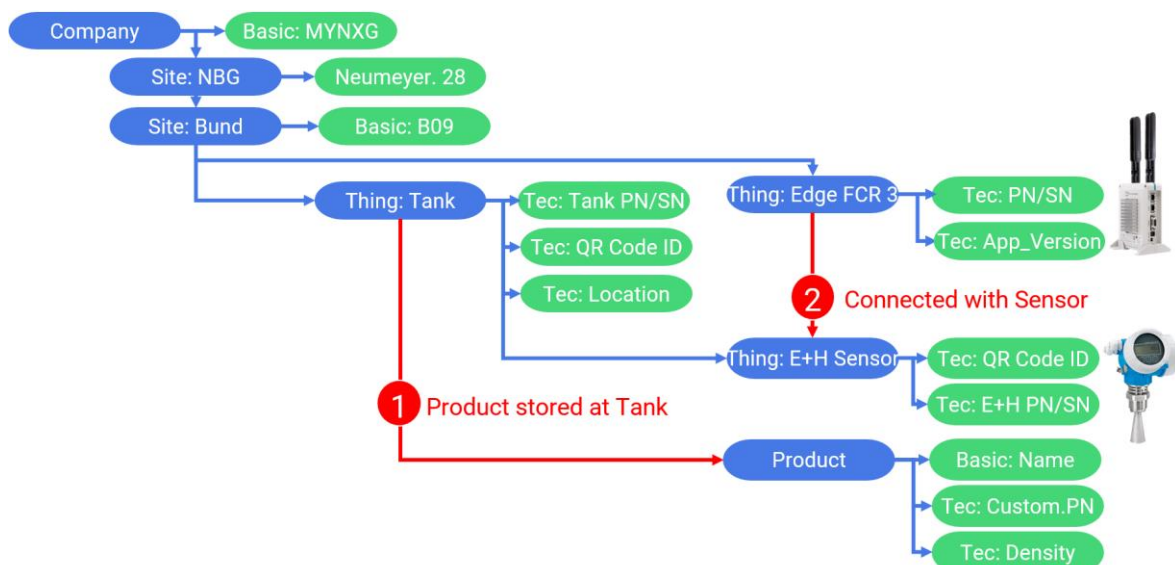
Company

Basic: MYNXG

Site: NBG

Neumeyer. 28

Site: Bund

Basic: B09

Thing: Tank

Tec: Tank PN/SN

Tec: QR Code ID

Tec: Location

Thing: Edge FCR 3

Tec: PN/SN

Tec: App_Version

2 Connected with Sensor

Thing: E+H Sensor

Tec: QR Code ID

Tec: E+H PN/SN

1 Product stored at Tank

Product

Basic: Name

Tec: Custom.PN

Tec: Density